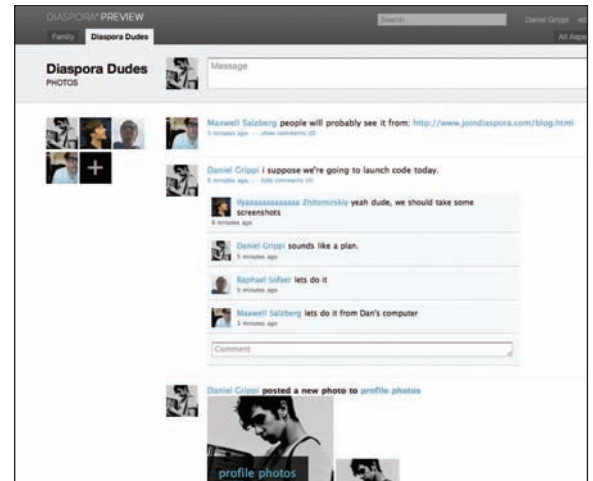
DIASPORA* PREVIEW

Search

Daniel Grippi

Family

Diaspora Dudes

All Aspe

Diaspora Dudes

PHOTOS

Message

Maxwell Salzberg people will probably see it from: http://www.joindiaspora.com/blog.html

3 minutes ago — show comments (0)

Daniel Grippi I suppose we're going to launch code today.

6 minutes ago — hide comments (4)

Ilyaaaaaaaaaaaaa Zhitomirskiy yeah dude, we should take some screenshots

6 minutes ago

Daniel Grippi sounds like a plan.

5 minutes ago

Raphael Sofaer lets do it

5 minutes ago

Maxwell Salzberg lets do it from Dan's computer

3 minutes ago

Comment

Daniel Grippi posted a new photo to profile photos

profile photos